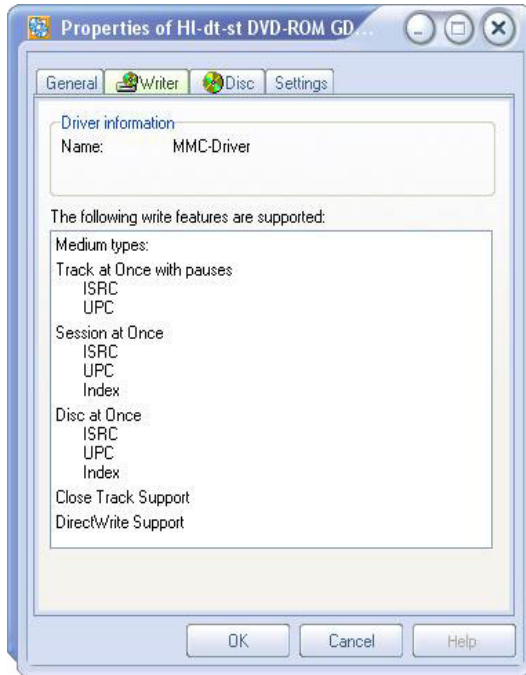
Properties of Hl-dt-st DVD-ROM GD...

General | Writer | Disc | Settings

Driver information
Name: MMC-Driver

The following write features are supported:

Medium types:
Track at Once with pauses
ISRC
UPC
Session at Once
ISRC
UPC
Index
Disc at Once
ISRC
UPC
Index
Close Track Support
DirectWrite Support

OK | Cancel | Help